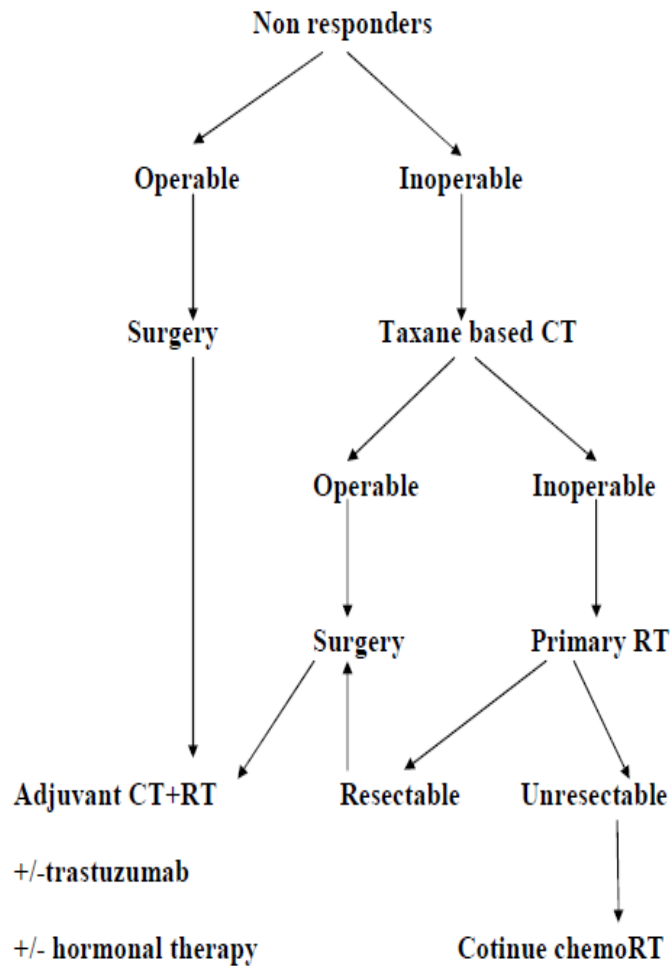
Non responders

Operable

Inoperable

Surgery

Taxane based CT

Operable

Inoperable

Surgery

Primary RT

Adjuvant CT+RT

Resectable

Unresectable

+/-trastuzumab

+/- hormonal therapy

Cotinue chemoRT